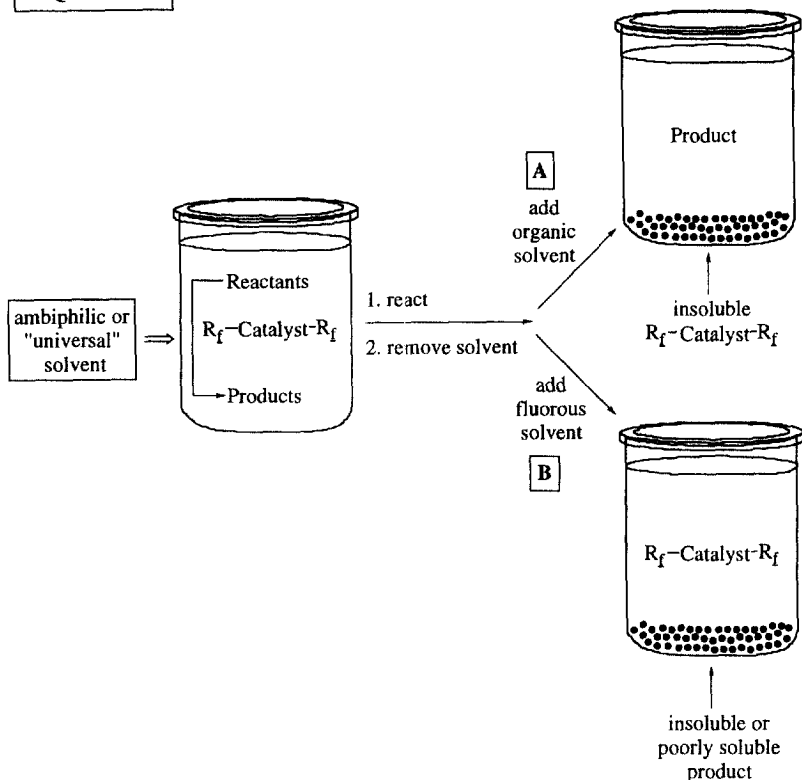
ambiphilic or "universal" solvent

Reactants

$R_f$–Catalyst–$R_f$

Products

1. react

2. remove solvent

A

add organic solvent

Product

insoluble $R_f$–Catalyst–$R_f$

add fluorous solvent

B

$R_f$–Catalyst–$R_f$

insoluble or poorly soluble product